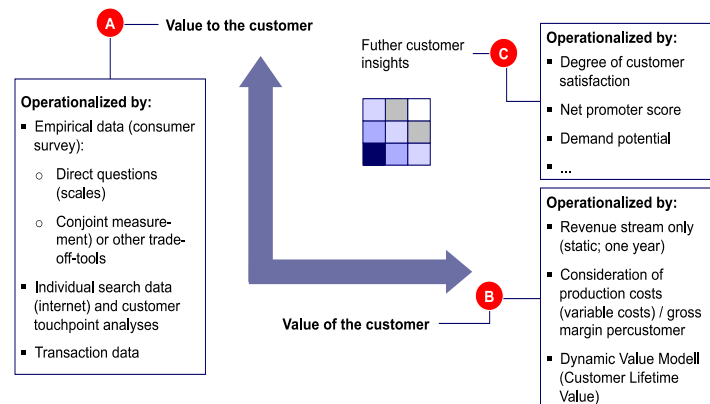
A Value to the customer

Operationalized by:
- Empirical data (consumer survey):
  - Direct questions (scales)
  - Conjoint measurement) or other trade-off-tools
- Individual search data (internet) and customer touchpoint analyses
- Transaction data

Futher customer insights C

Operationalized by:
- Degree of customer satisfaction
- Net promoter score
- Demand potential
- ...

Operationalized by:
- Revenue stream only (static; one year)
- Consideration of production costs (variable costs) / gross margin percustomer
- Dynamic Value Modell (Customer Lifetime Value)

B

Value of the customer